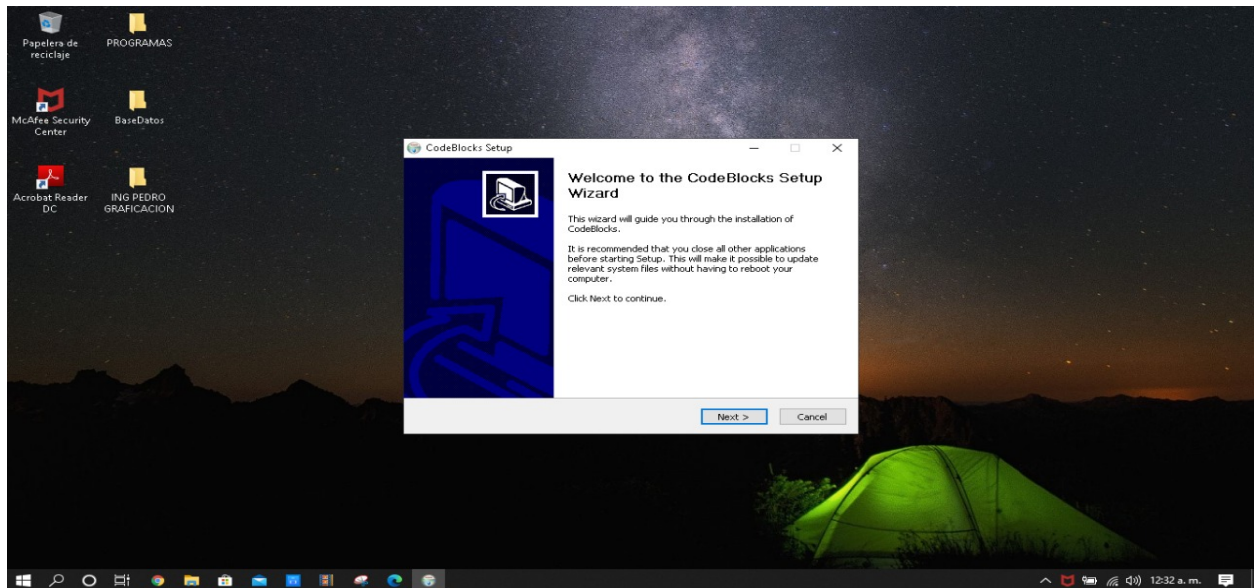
Papelera de reciclaje

PROGRAMAS

McAfee Security Center

BaseDatos

Acrobat Reader DC

ING PEDRO GRAFICACION

CodeBlocks Setup

Welcome to the CodeBlocks Setup Wizard

This wizard will guide you through the installation of CodeBlocks.

It is recommended that you close all other applications before starting Setup. This will make it possible to update relevant system files without having to reboot your computer.

Click Next to continue.

Next >

Cancel

12:32 a. m.